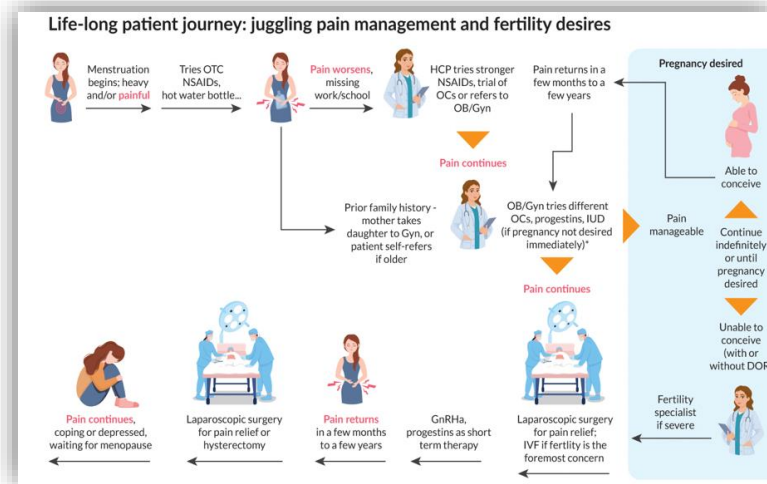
Life-long patient journey: juggling pain management and fertility desires

Menstruation begins; heavy and/or painful

Tries OTC NSAIDs, hot water bottle...

Pain worsens, missing work/school

HCP tries stronger NSAIDs, trial of OCs or refers to OB/Gyn

Pain returns in a few months to a few years

Pregnancy desired

Pain continues

Able to conceive

Prior family history - mother takes daughter to Gyn, or patient self-refers if older

OB/Gyn tries different OCs, progestins, IUD (if pregnancy not desired immediately)*

Pain manageable

Continue indefinitely or until pregnancy desired

Pain continues

Unable to conceive (with or without DOR

Fertility specialist if severe

Pain continues, coping or depressed, waiting for menopause

Laparoscopic surgery for pain relief or hysterectomy

Pain returns in a few months to a few years

GnRHa, progestins as short term therapy

Laparoscopic surgery for pain relief; IVF if fertility is the foremost concern